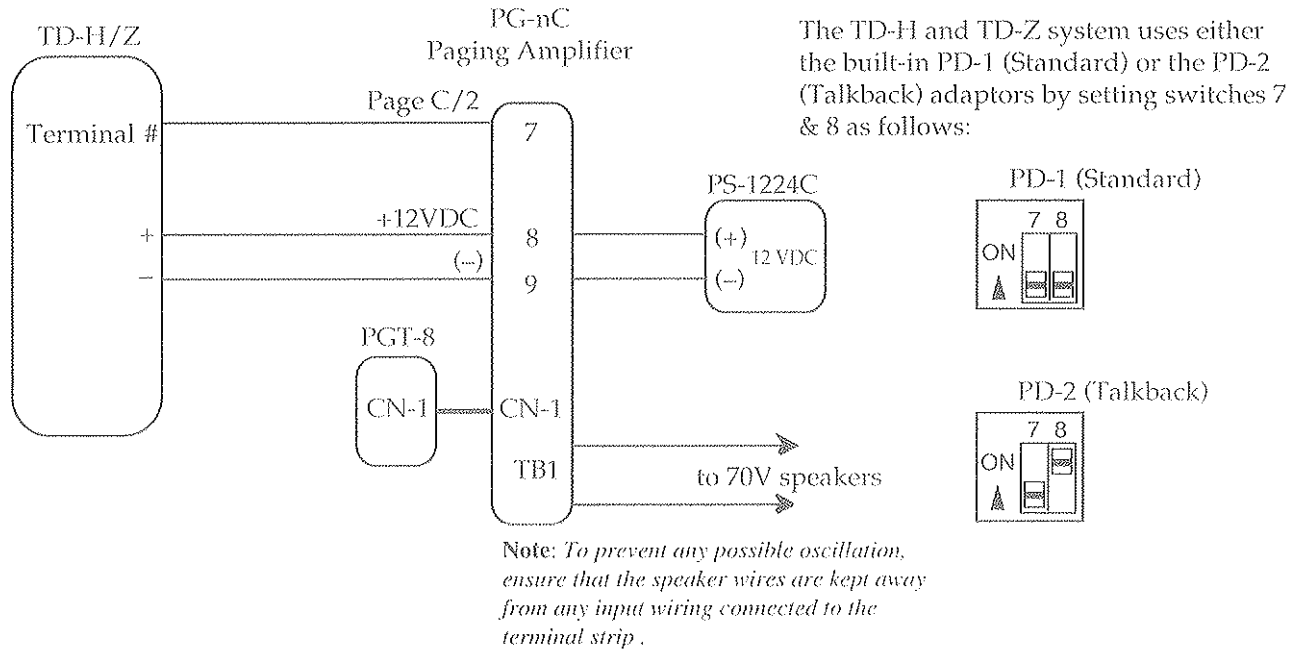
TD-H/Z

Terminal #

+

−

PG-nC
Paging Amplifier

Page C/2

+12VDC

(−)

7

8

9

PS-1224C

(+)
12 VDC
(−)

PGT-8

CN-1

CN-1

TB1

to 70V speakers

The TD-H and TD-Z system uses either the built-in PD-1 (Standard) or the PD-2 (Talkback) adaptors by setting switches 7 & 8 as follows:

PD-1 (Standard)

ON

7 8

PD-2 (Talkback)

ON

7 8

**Note**: *To prevent any possible oscillation, ensure that the speaker wires are kept away from any input wiring connected to the terminal strip .*